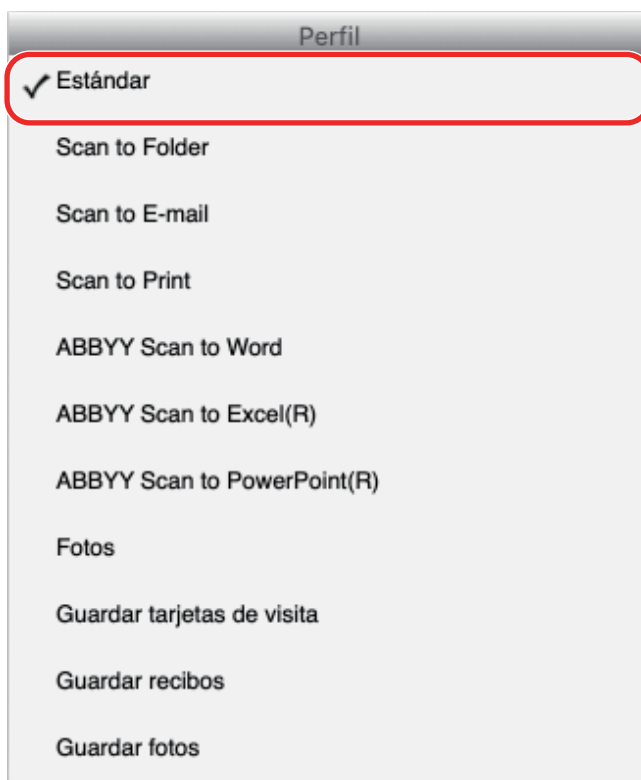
Perfil

✓ Estándar

Scan to Folder

Scan to E-mail

Scan to Print

ABBYY Scan to Word

ABBYY Scan to Excel(R)

ABBYY Scan to PowerPoint(R)

Fotos

Guardar tarjetas de visita

Guardar recibos

Guardar fotos